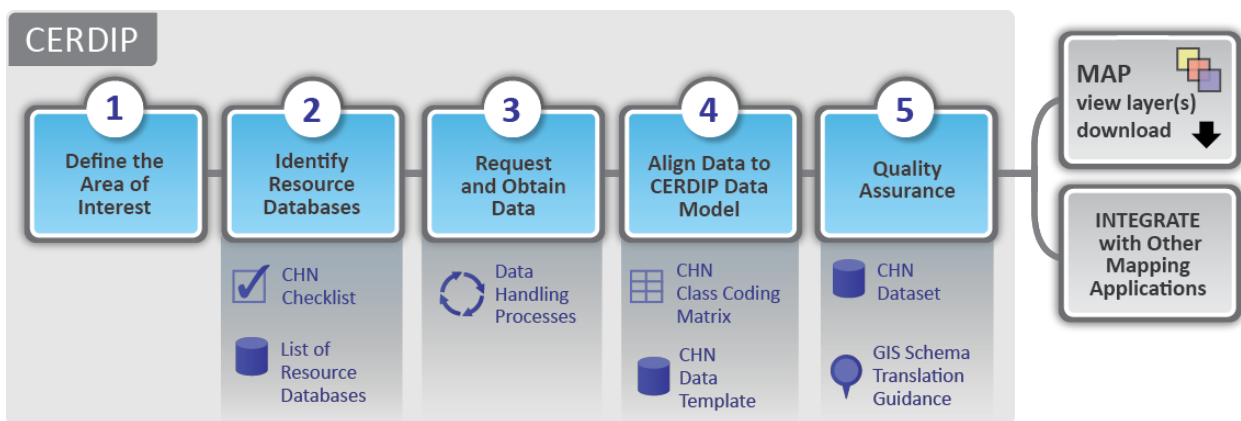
CERDIP

1
Define the Area of Interest

2
Identify Resource Databases

CHN Checklist

List of Resource Databases

3
Request and Obtain Data

Data Handling Processes

4
Align Data to CERDIP Data Model

CHN Class Coding Matrix

CHN Data Template

5
Quality Assurance

CHN Dataset

GIS Schema Translation Guidance

MAP
view layer(s)
download

INTEGRATE with Other Mapping Applications